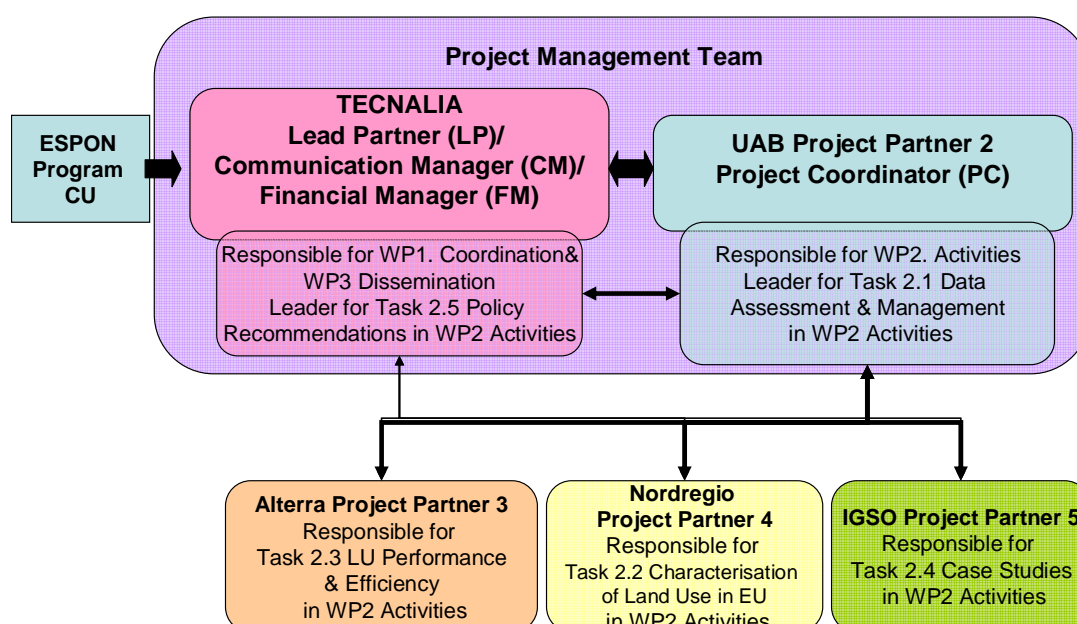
Project Management Team

ESPON Program CU

TECNALIA
Lead Partner (LP)/
Communication Manager (CM)/
Financial Manager (FM)

UAB Project Partner 2
Project Coordinator (PC)

Responsible for WP1. Coordination& WP3 Dissemination
Leader for Task 2.5 Policy Recommendations in WP2 Activities

Responsible for WP2. Activities
Leader for Task 2.1 Data Assessment & Management in WP2 Activities

Alterra Project Partner 3
Responsible for
Task 2.3 LU Performance & Efficiency
in WP2 Activities

Nordregio
Project Partner 4
Responsible for
Task 2.2 Characterisation of Land Use in EU
in WP2 Activities

IGSO Project Partner 5
Responsible for
Task 2.4 Case Studies
in WP2 Activities